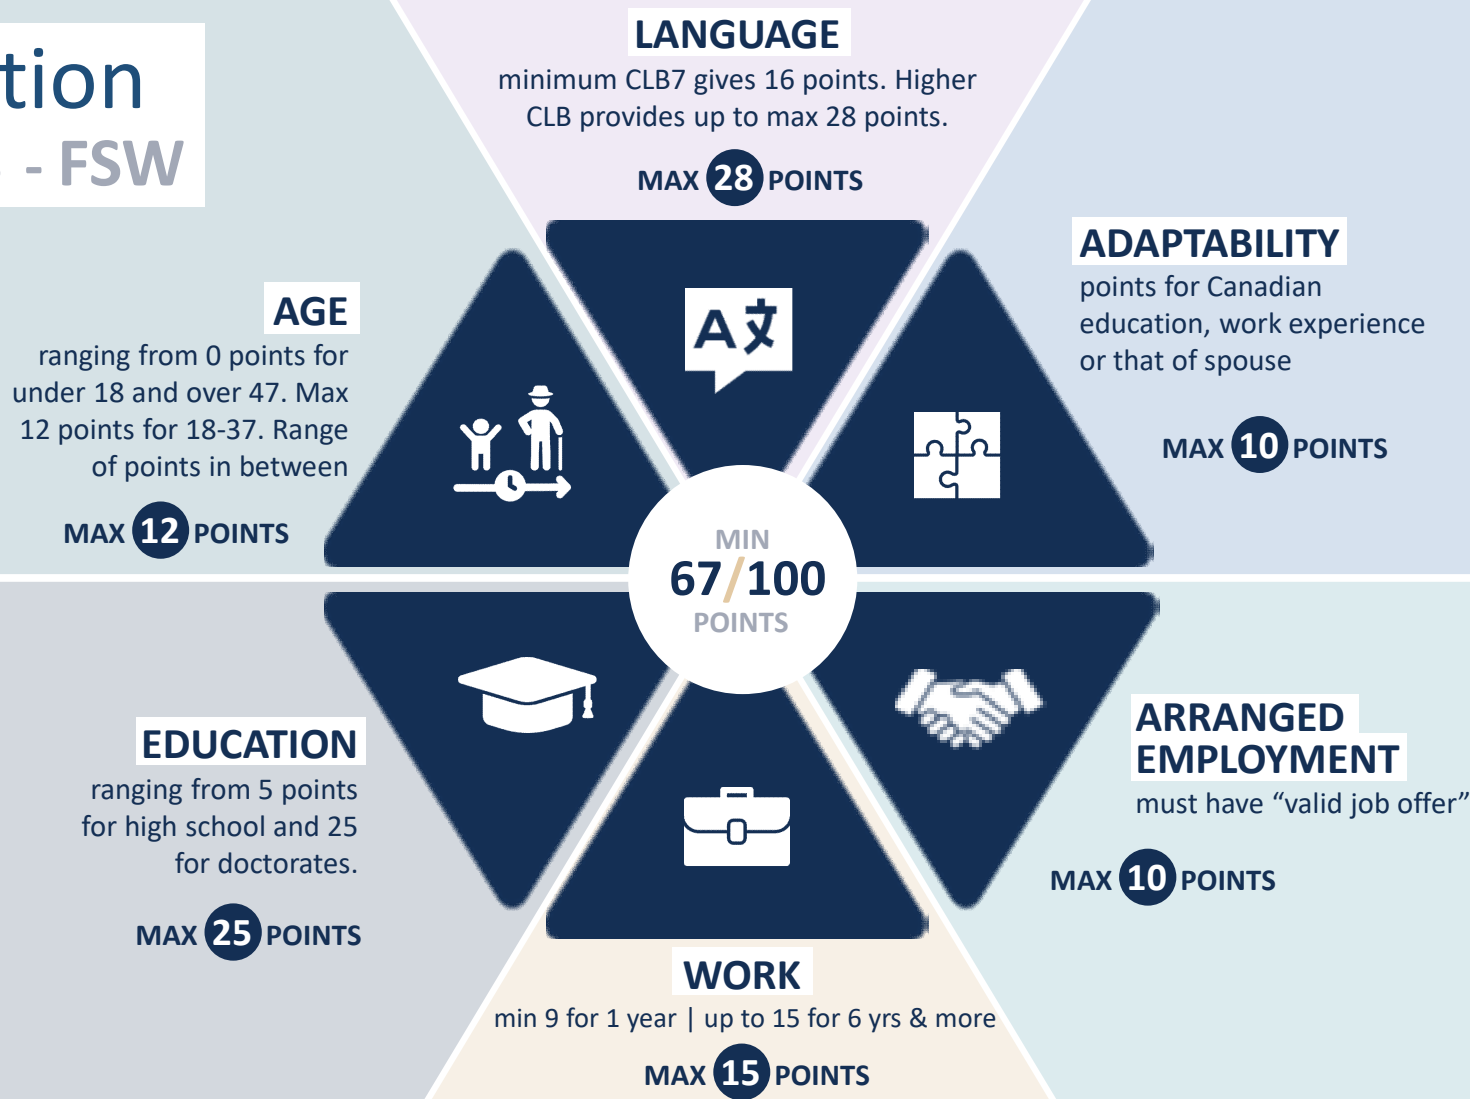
tion

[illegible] - FSW

LANGUAGE
minimum CLB7 gives 16 points. Higher CLB provides up to max 28 points.

MAX 28 POINTS

ADAPTABILITY
points for Canadian education, work experience or that of spouse

MAX 10 POINTS

AGE
ranging from 0 points for under 18 and over 47. Max 12 points for 18-37. Range of points in between

MAX 12 POINTS

MIN
67/100
POINTS

EDUCATION
ranging from 5 points for high school and 25 for doctorates.

MAX 25 POINTS

ARRANGED EMPLOYMENT
must have “valid job offer”

MAX 10 POINTS

WORK
min 9 for 1 year | up to 15 for 6 yrs & more

MAX 15 POINTS